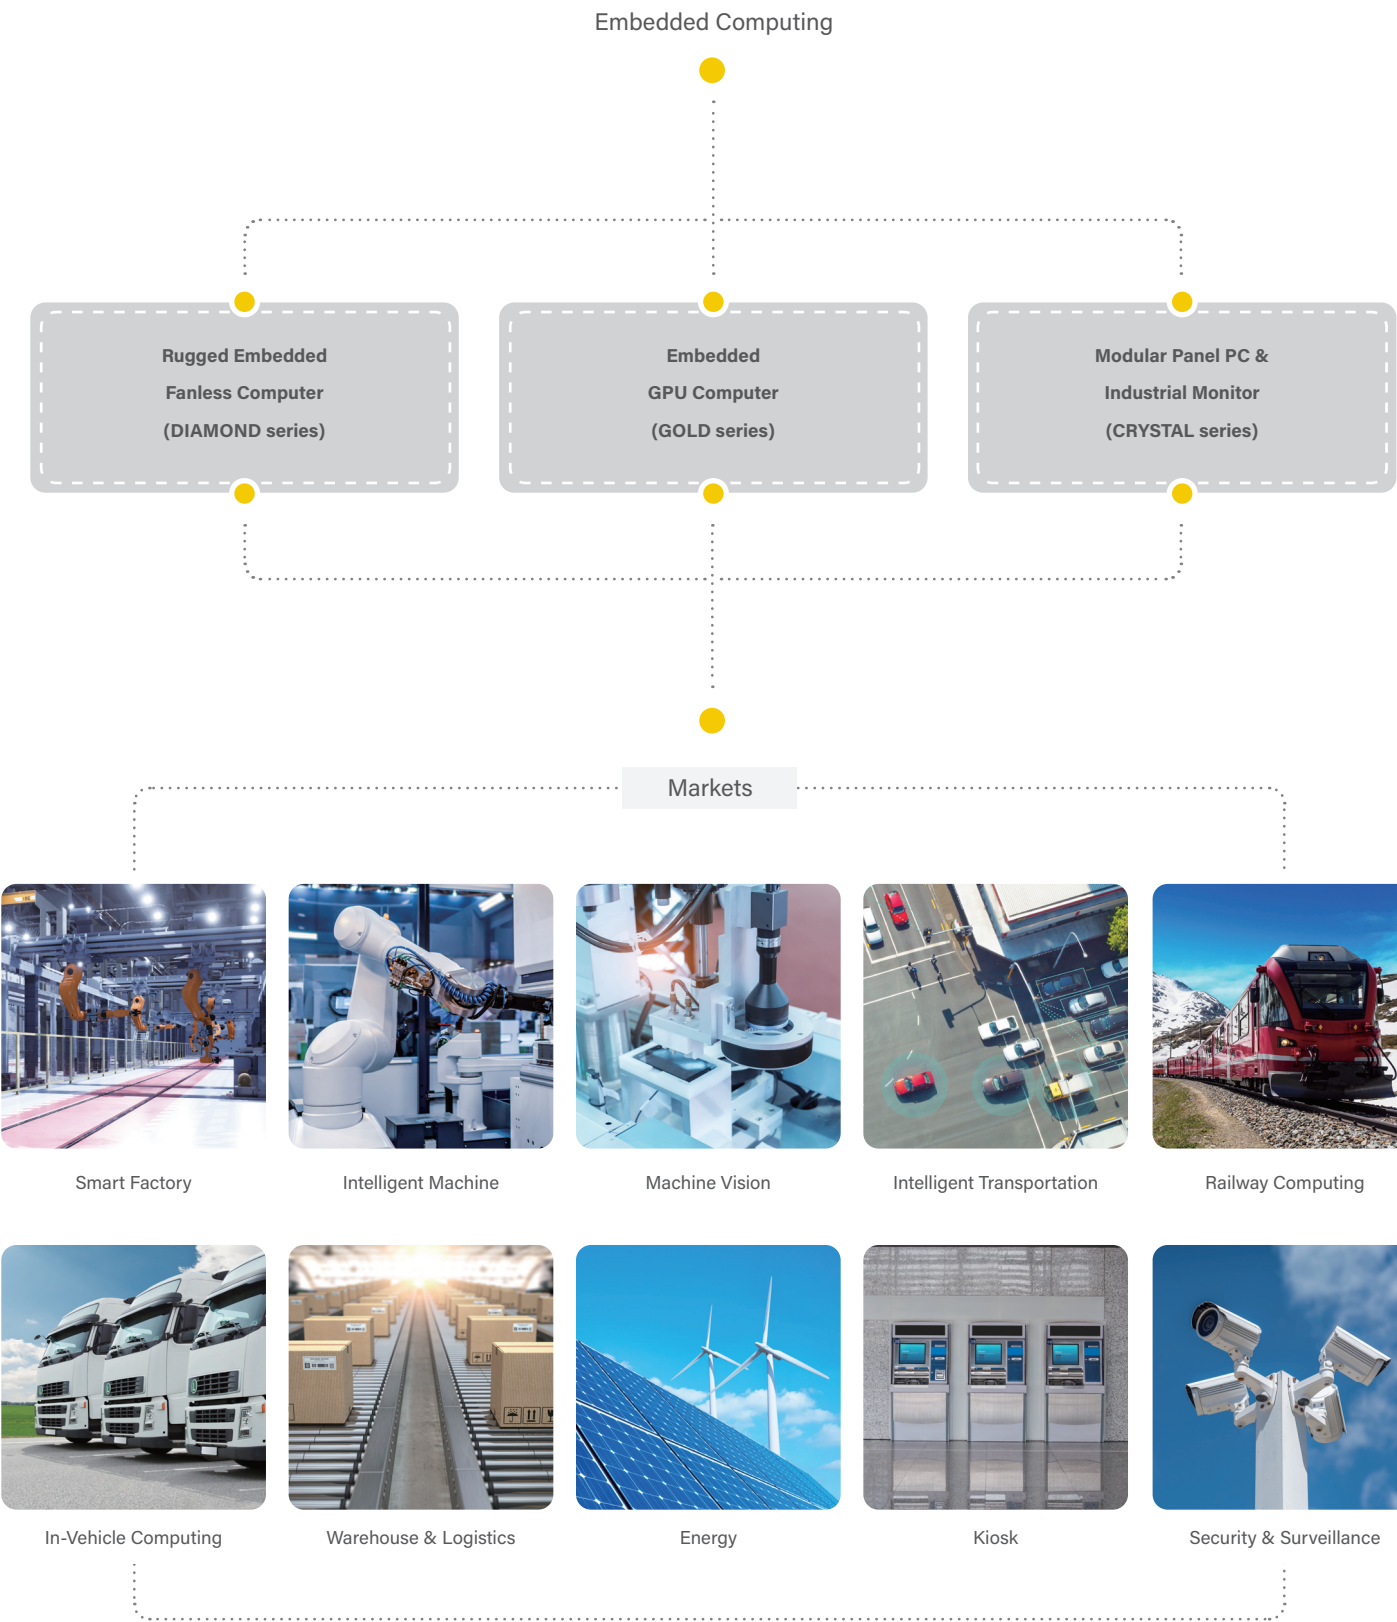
Embedded Computing

Rugged Embedded
Fanless Computer
(DIAMOND series)

Embedded
GPU Computer
(GOLD series)

Modular Panel PC &
Industrial Monitor
(CRYSTAL series)

Markets

Smart Factory

Intelligent Machine

Machine Vision

Intelligent Transportation

Railway Computing

In-Vehicle Computing

Warehouse & Logistics

Energy

Kiosk

Security & Surveillance